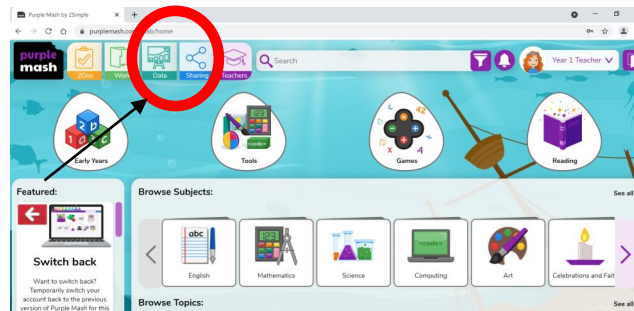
Purple Mash by 2Simple
purplemash.com/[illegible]ab/home

purple mash
2Dos
Work
Data
Sharing
Teachers
Search
Year 1 Teacher

Early Years
Tools
Games
Reading

Featured:
Switch back
Want to switch back? Temporarily switch your account back to the previous version of Purple Mash for this

Browse Subjects:
See all
English
Mathematics
Science
Computing
Art
Celebrations and Fait

Browse Topics:
See all